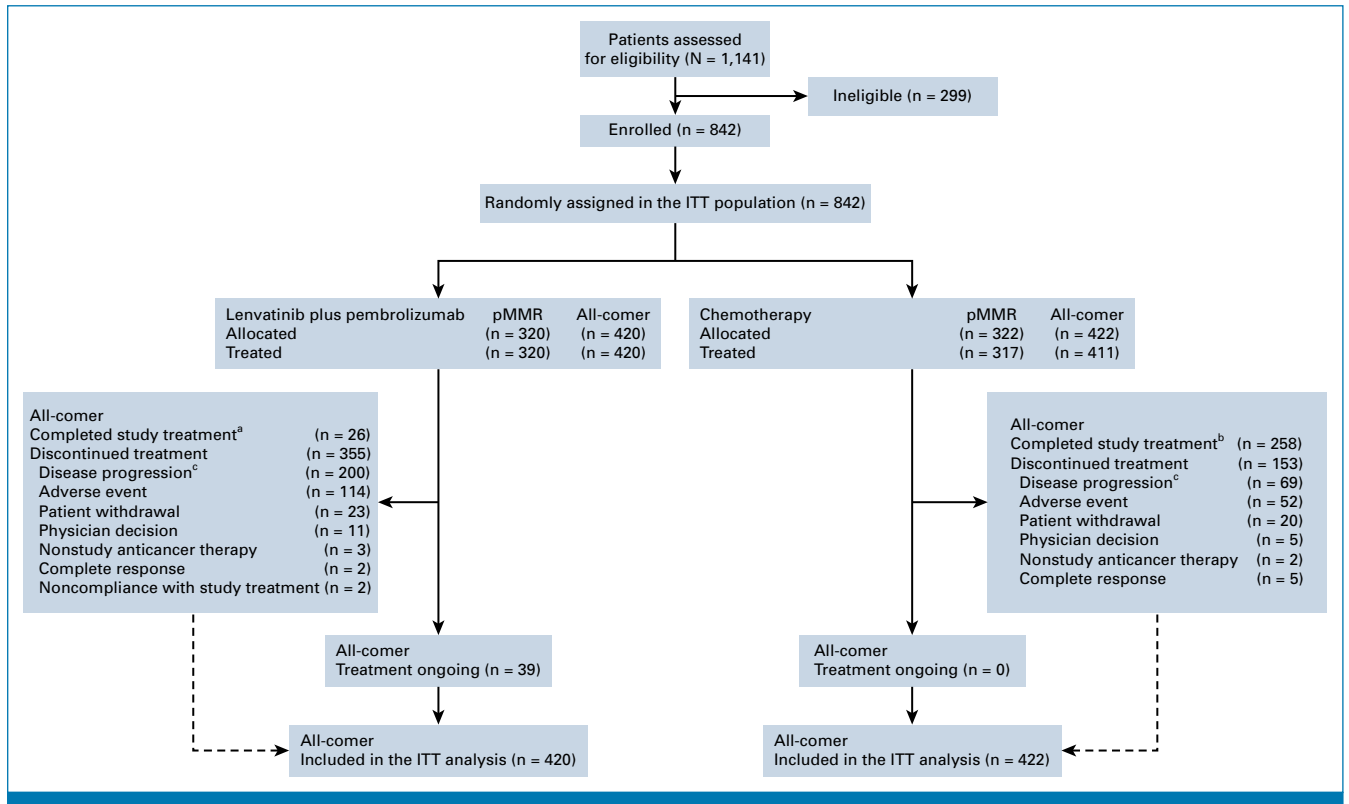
Patients assessed for eligibility (N = 1,141)

Ineligible (n = 299)

Enrolled (n = 842)

Randomly assigned in the ITT population (n = 842)

| Lenvatinib plus pembrolizumab | pMMR | All-comer |
|---|---|---|
| Allocated | (n = 320) | (n = 420) |
| Treated | (n = 320) | (n = 420) |

| Chemotherapy | pMMR | All-comer |
|---|---|---|
| Allocated | (n = 322) | (n = 422) |
| Treated | (n = 317) | (n = 411) |

All-comer
Completed study treatment$^a$ (n = 26)
Discontinued treatment (n = 355)
Disease progression$^c$ (n = 200)
Adverse event (n = 114)
Patient withdrawal (n = 23)
Physician decision (n = 11)
Nonstudy anticancer therapy (n = 3)
Complete response (n = 2)
Noncompliance with study treatment (n = 2)

All-comer
Completed study treatment$^b$ (n = 258)
Discontinued treatment (n = 153)
Disease progression$^c$ (n = 69)
Adverse event (n = 52)
Patient withdrawal (n = 20)
Physician decision (n = 5)
Nonstudy anticancer therapy (n = 2)
Complete response (n = 5)

All-comer
Treatment ongoing (n = 39)

All-comer
Treatment ongoing (n = 0)

All-comer
Included in the ITT analysis (n = 420)

All-comer
Included in the ITT analysis (n = 422)